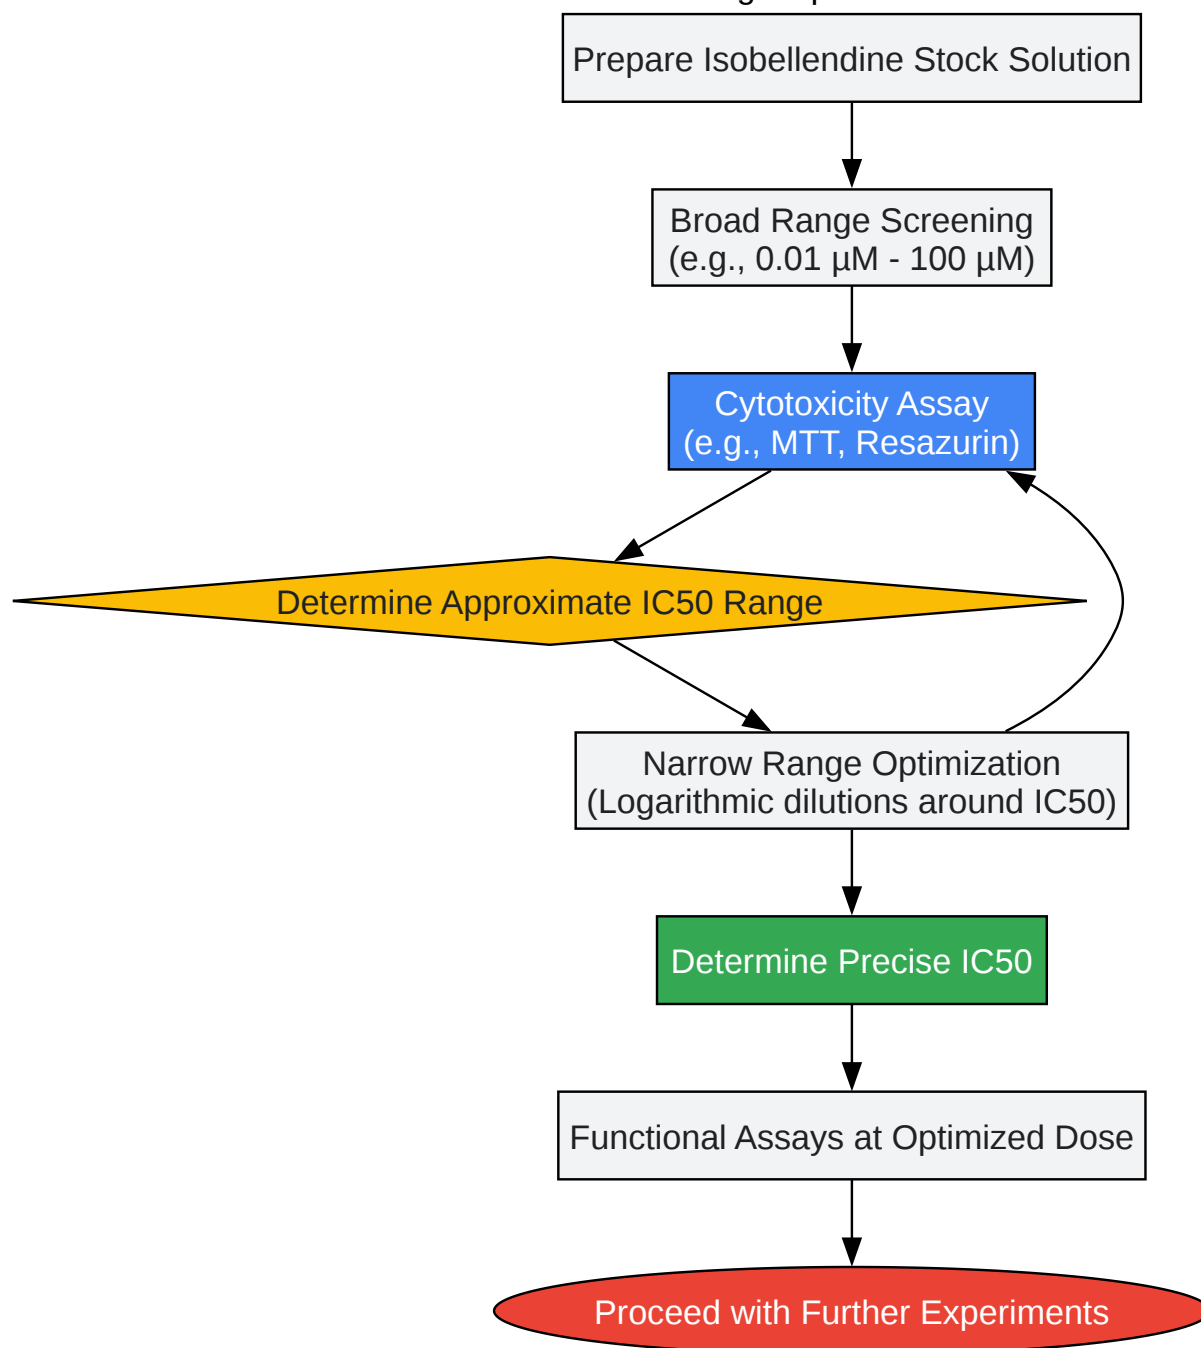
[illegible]

Prepare Isobellendine Stock Solution

Broad Range Screening
(e.g., 0.01 µM - 100 µM)

Cytotoxicity Assay
(e.g., MTT, Resazurin)

Determine Approximate IC50 Range

Narrow Range Optimization
(Logarithmic dilutions around IC50)

Determine Precise IC50

Functional Assays at Optimized Dose

Proceed with Further Experiments